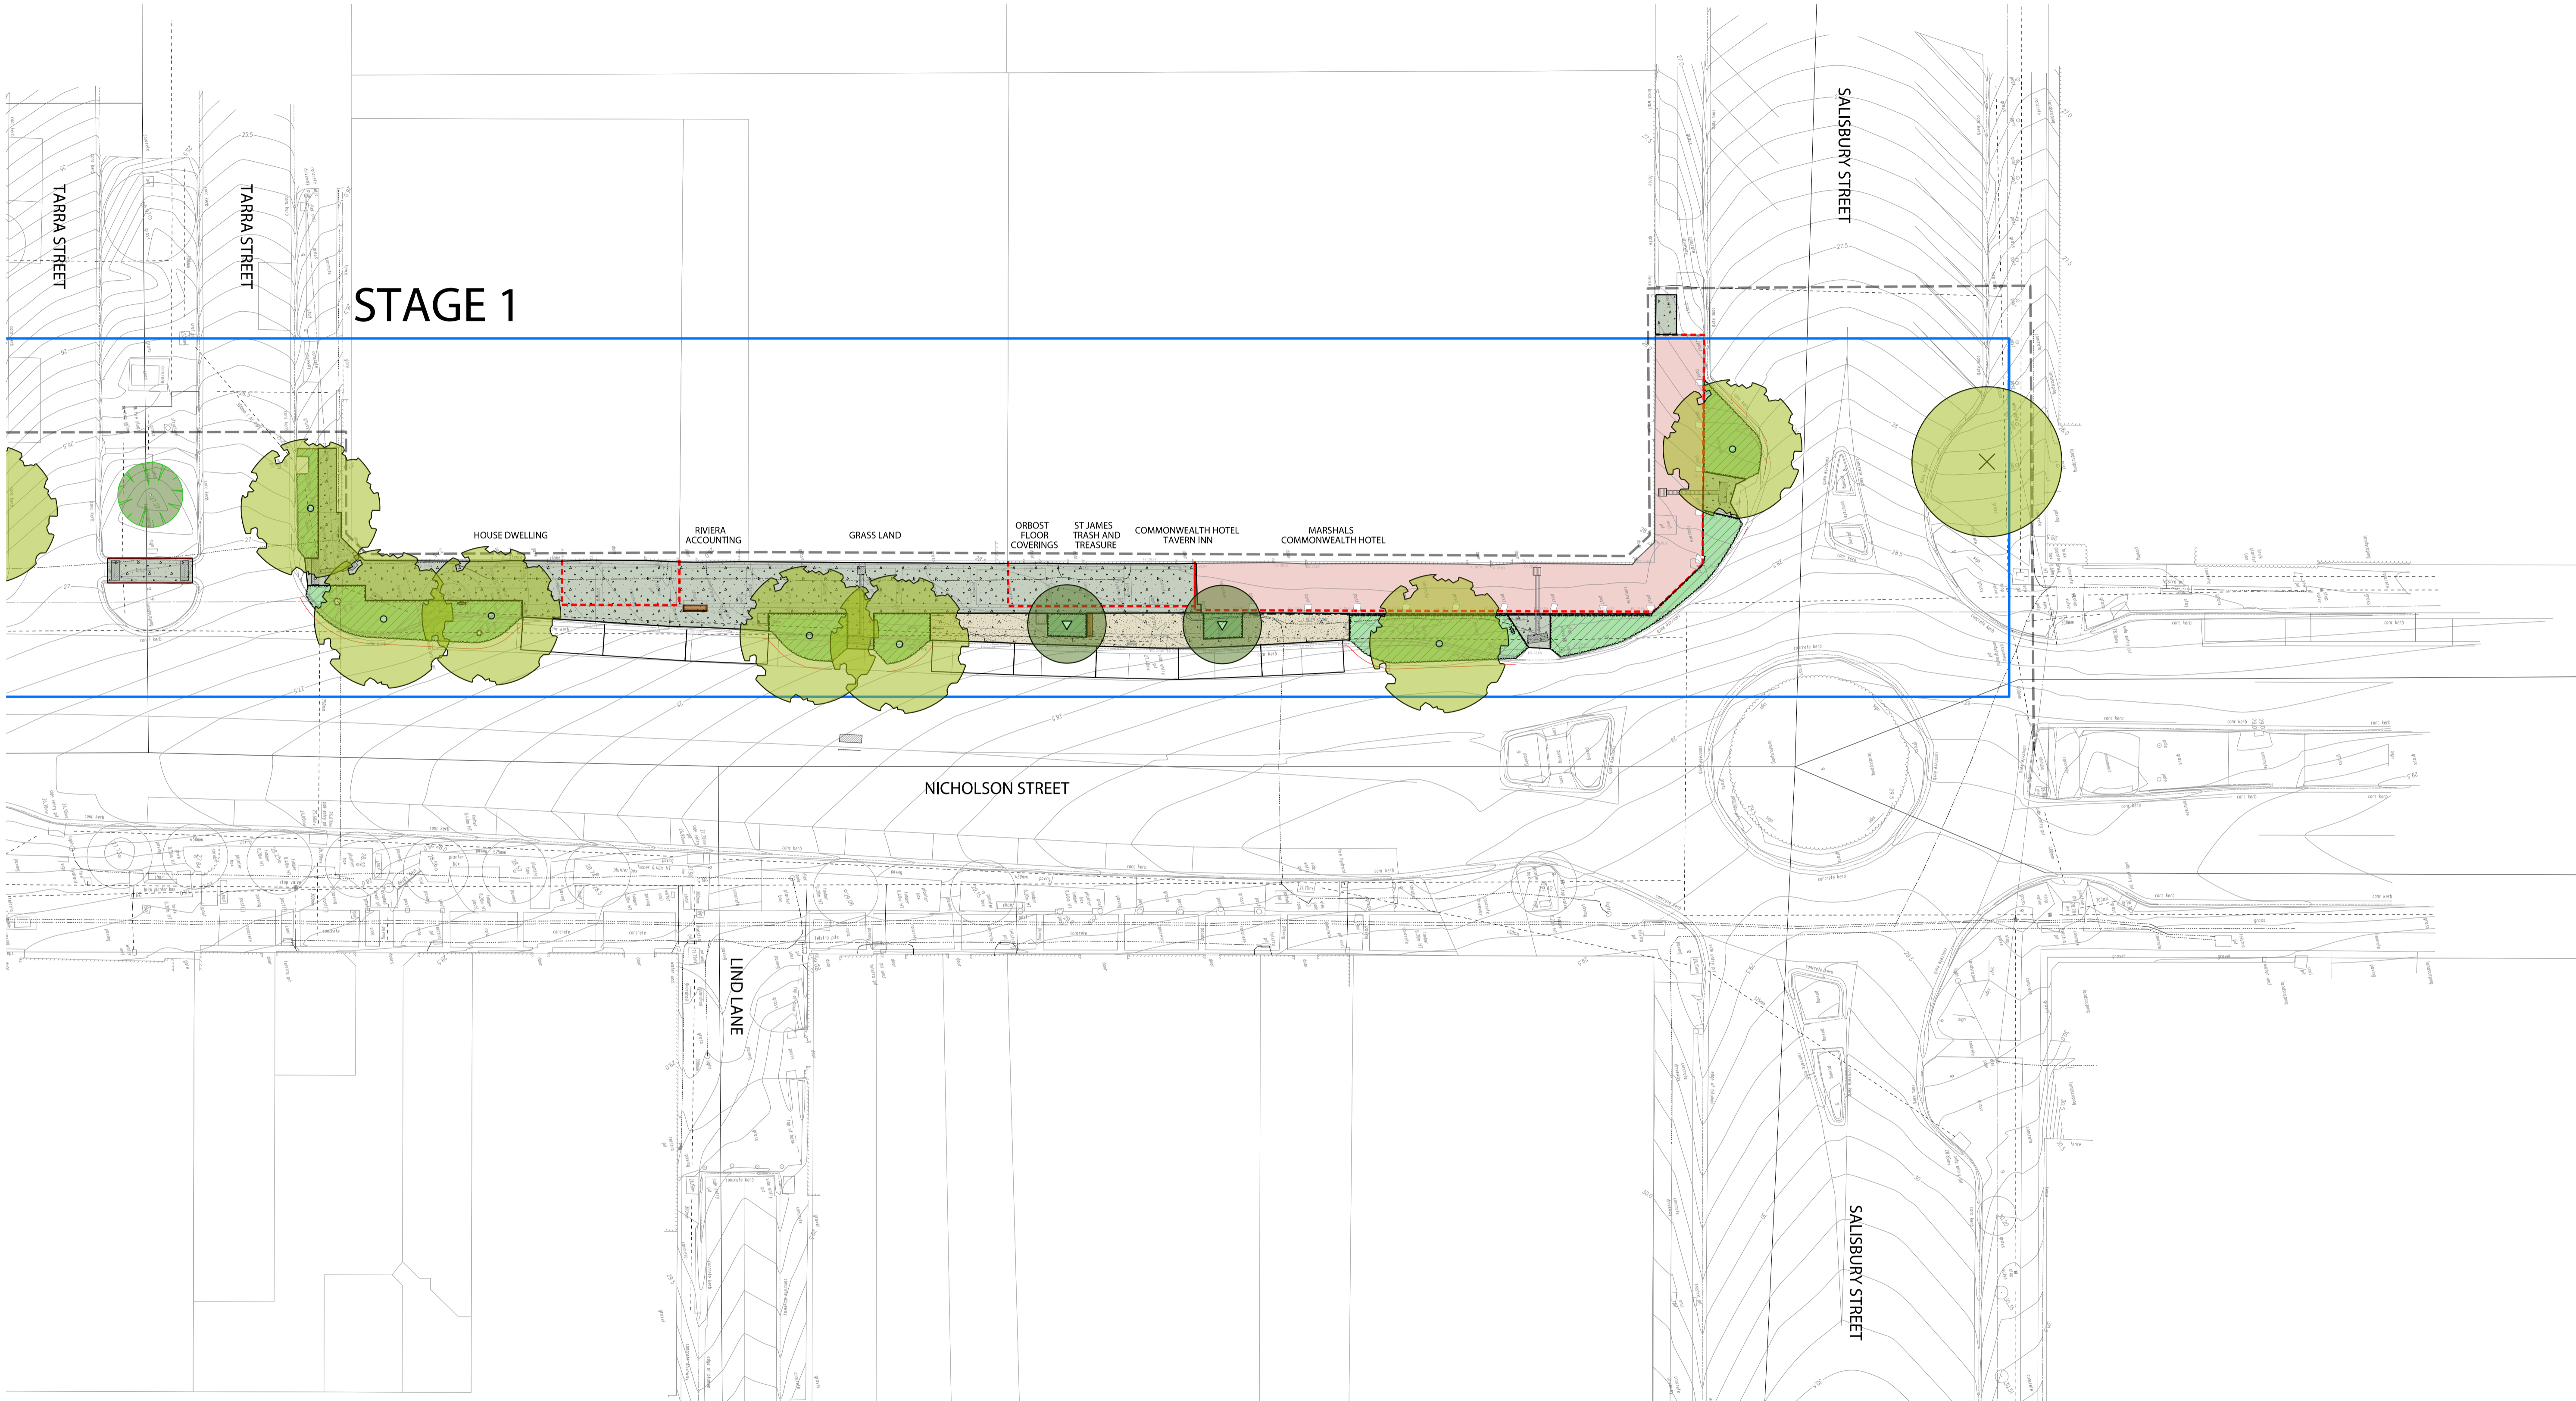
TARRA STREET

TARRA STREET

SALISBURY STREET

STAGE 1

HOUSE DWELLING

RIVIERA ACCOUNTING

GRASS LAND

ORBOST FLOOR COVERINGS

ST JAMES TRASH AND TREASURE

COMMONWEALTH HOTEL TAVERN INN

MARSHALS COMMONWEALTH HOTEL

NICHOLSON STREET

LIND LANE

SALISBURY STREET